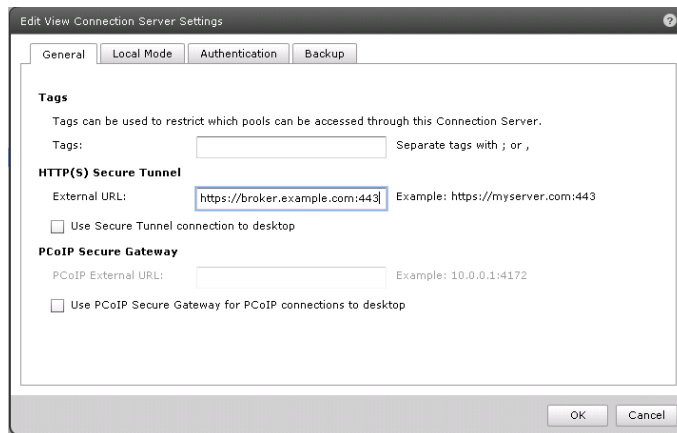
Edit View Connection Server Settings

General | Local Mode | Authentication | Backup

**Tags**

Tags can be used to restrict which pools can be accessed through this Connection Server.

Tags: Separate tags with ; or ,

**HTTP(S) Secure Tunnel**

External URL: https://broker.example.com:443 Example: https://myserver.com:443

Use Secure Tunnel connection to desktop

**PCoIP Secure Gateway**

PCoIP External URL: Example: 10.0.0.1:4172

Use PCoIP Secure Gateway for PCoIP connections to desktop

OK Cancel